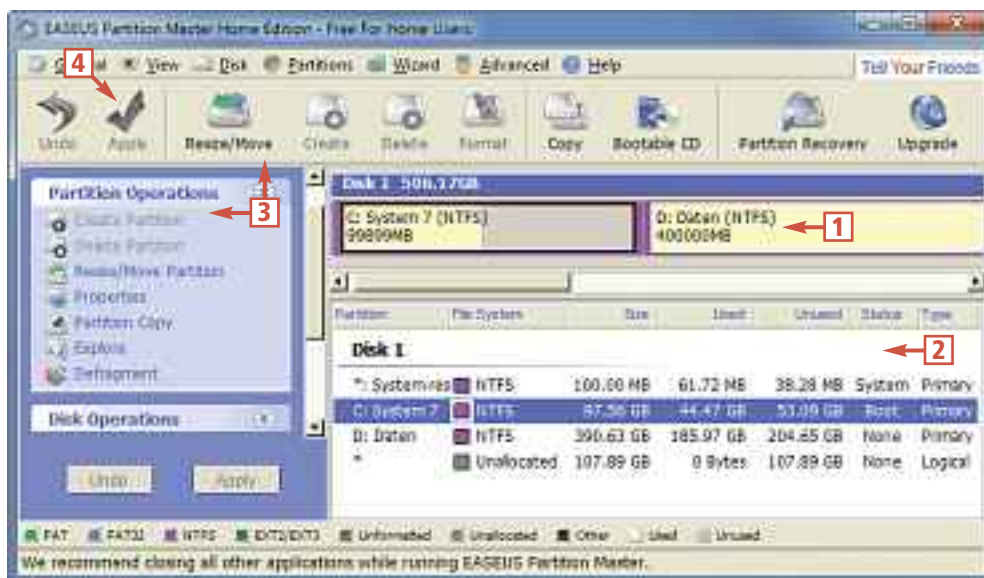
EASEUS Partition Master Home Edition - Free For Home Users

General View Disk Partitions Wizard Advanced Help

Tell Your Friends

4

Undo Apply Resize/Move Create Delete Format Copy Bootable CD Partition Recovery Upgrade

Partition Operations

3

Create Partition
Delete Partition
Resize/Move Partition
Properties
Partition Copy
Explore
Defragment

Disk Operations

Undo Apply

Disk 1 500.17GB

C: System 7 (NTFS)
99899MB

D: Daten (NTFS)
400000MB

1

| Partition | File System | Size | Used | Unused | Status | Type |
|---|---|---|---|---|---|---|
| Disk 1 | | | | | | |
| *: System-res | NTFS | 100.00 MB | 61.72 MB | 38.28 MB | System | Primary |
| C: System 7 | NTFS | 97.56 GB | 44.47 GB | 53.09 GB | Boot | Primary |
| D: Daten | NTFS | 390.63 GB | 185.97 GB | 204.65 GB | None | Primary |
| * | Unallocated | 107.89 GB | 0 Bytes | 107.89 GB | None | Logical |

2

FAT FAT32 NTFS EXT2/EXT3 Unformatted Unallocated Other Used Unused

We recommend closing all other applications while running EASEUS Partition Master.